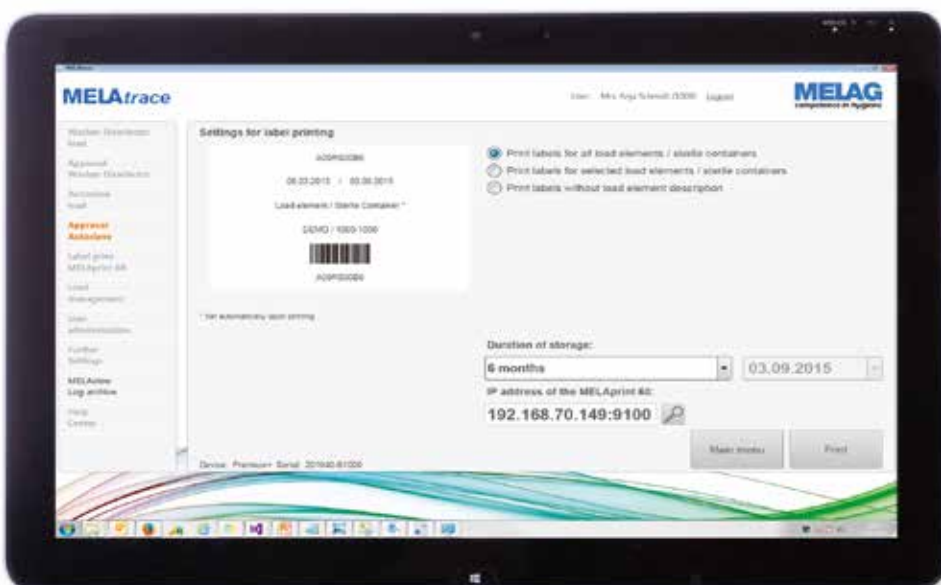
MELAtrace

User: Mrs Anja Schmidt (5308) Logout

MELAG
competence in hygiene

Washer-Disinfector load
Approval Washer-Disinfector
Autoclave load
Approval Autoclave
Label printer MELAprint 60
Load management
User administration
Further Settings
MELAview Log archive
Help Centre

Settings for label printing

A09PS00B6
06.03.2015 / 03.09.2015
Load element / Sterile Container *
DEMO / 1000-1000
A09PS00B6

* for automatically label printing

Print labels for all load elements / sterile containers
Print labels for selected load elements / sterile containers
Print labels without load element description

Duration of storage:
6 months
03.09.2015
IP address of the MELAprint 60:
192.168.70.149:9100

Main menu
Print

Device: Premium+ Serial: 201040-B1000